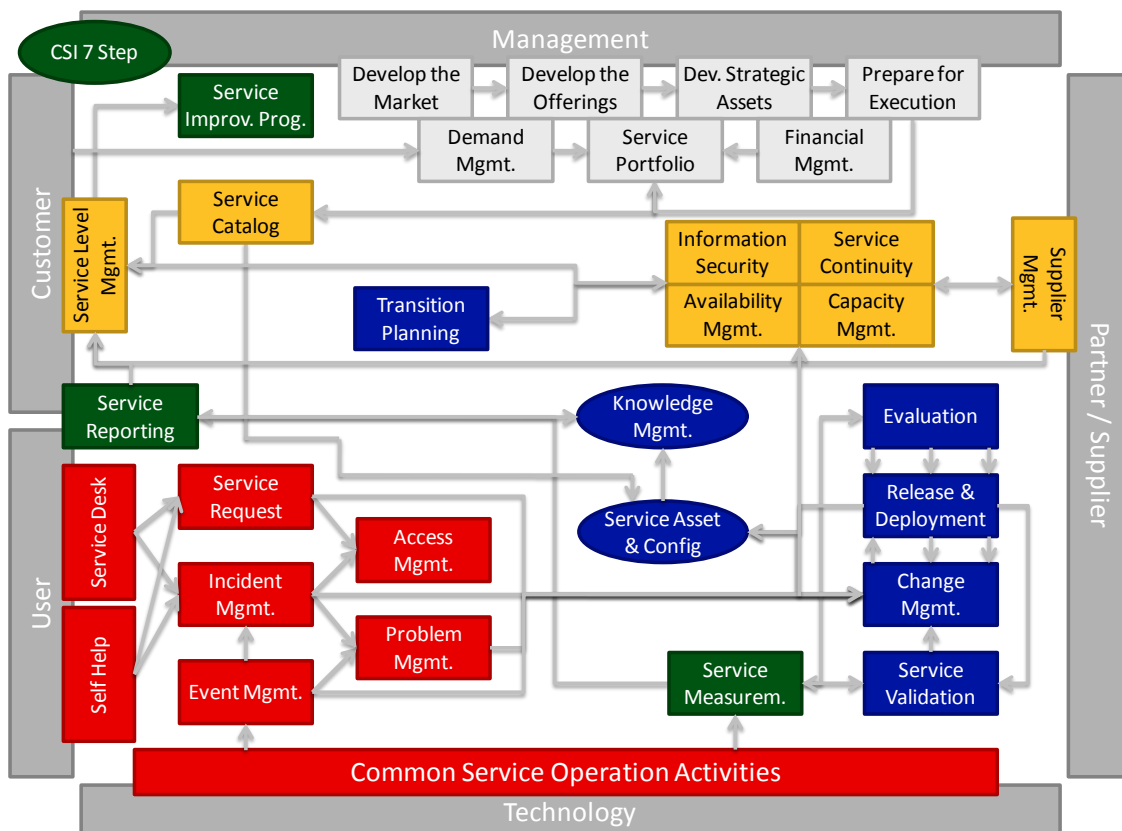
CSI 7 Step

Management

Service Improv. Prog.

Develop the Market

Develop the Offerings

Dev. Strategic Assets

Prepare for Execution

Demand Mgmt.

Service Portfolio

Financial Mgmt.

Customer

Service Level Mgmt.

Service Catalog

Information Security

Service Continuity

Availability Mgmt.

Capacity Mgmt.

Supplier Mgmt.

Transition Planning

Partner / Supplier

Service Reporting

Knowledge Mgmt.

Evaluation

User

Service Desk

Service Request

Access Mgmt.

Service Asset & Config

Release & Deployment

Incident Mgmt.

Change Mgmt.

Self Help

Problem Mgmt.

Event Mgmt.

Service Measurem.

Service Validation

Common Service Operation Activities

Technology